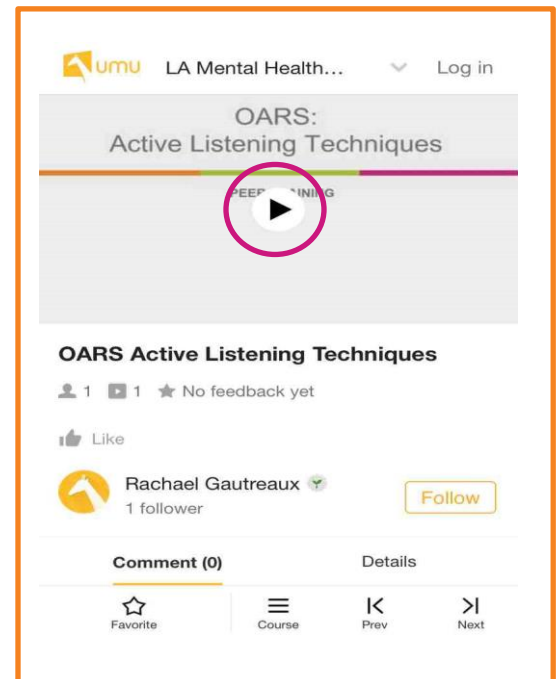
umu LA Mental Health... Log in

OARS:
Active Listening Techniques

PEER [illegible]INING

OARS Active Listening Techniques

1 1 No feedback yet

Like

Rachael Gautreaux
1 follower

Follow

Comment (0)

Details

Favorite

Course

Prev

Next